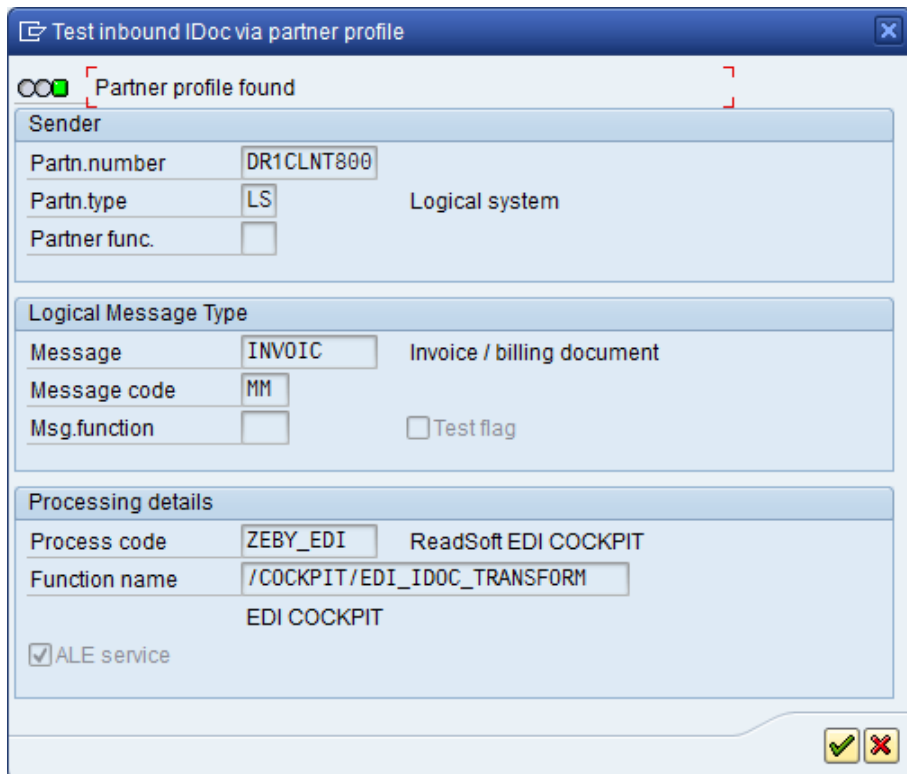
Test inbound IDoc via partner profile

Partner profile found

Sender

Partn.number DR1CLNT800

Partn.type LS Logical system

Partner func.

Logical Message Type

Message INVOIC Invoice / billing document

Message code MM

Msg.function

Test flag

Processing details

Process code ZEBY_EDI ReadSoft EDI COCKPIT

Function name /COCKPIT/EDI_IDOC_TRANSFORM

EDI COCKPIT

ALE service